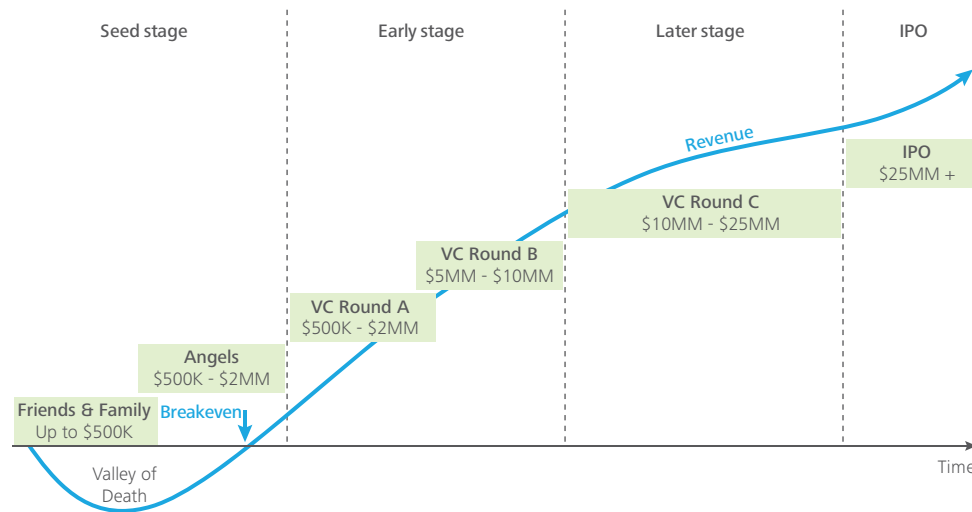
Seed stage

Early stage

Later stage

IPO

Revenue

IPO
\$25MM +

VC Round C
\$10MM - \$25MM

VC Round B
\$5MM - \$10MM

VC Round A
\$500K - \$2MM

Angels
\$500K - \$2MM

Friends & Family
Up to \$500K

Breakeven

Valley of Death

Time